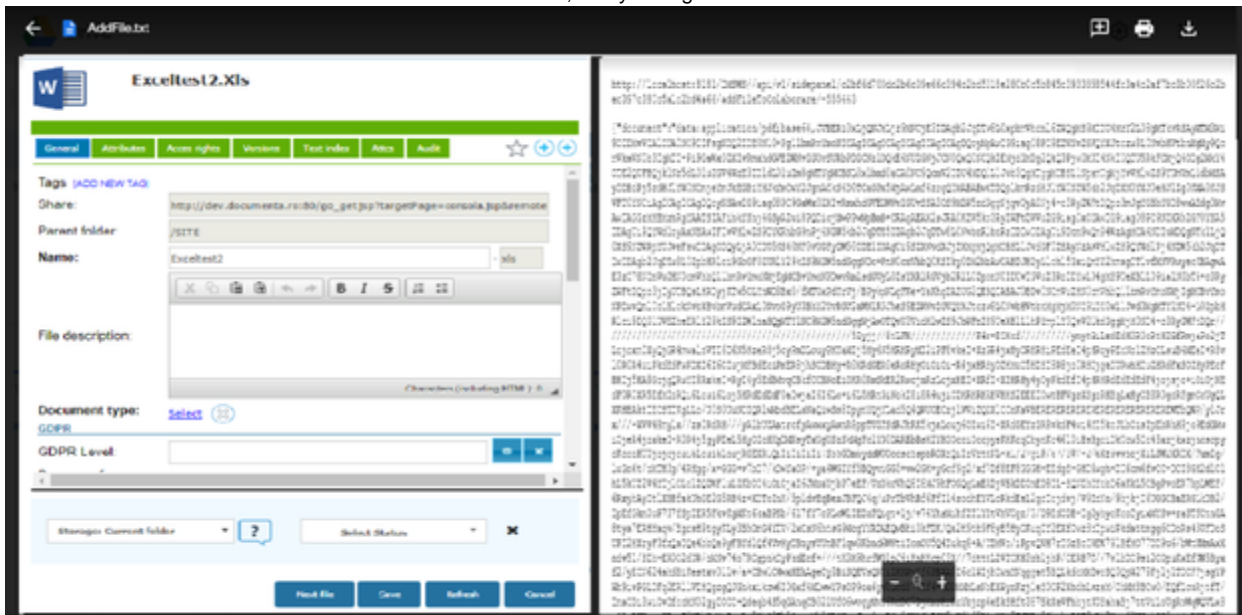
AddFile.txt

Exceltest2.Xls

General | Attributes | Acces rights | Versions | Text index | Atts | Audit

Tags (ADD NEW TAG)

Share: http://dev.documenta.ro:80/go_get.jsp?targetPage=consola.jsp&remote

Parent folder: /SITE

Name: Exceltest2 .xls

File description:

Characters (including HTML): 0

Document type: Select

GDPR

GDPR Level:

Storage: Current folder | ? | Select Status

Next file | Save | Refresh | Cancel

http://localhost:8181/DMS/api/v1/sidepanel/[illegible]

{"document":"data:application/pdf;base64,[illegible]

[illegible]